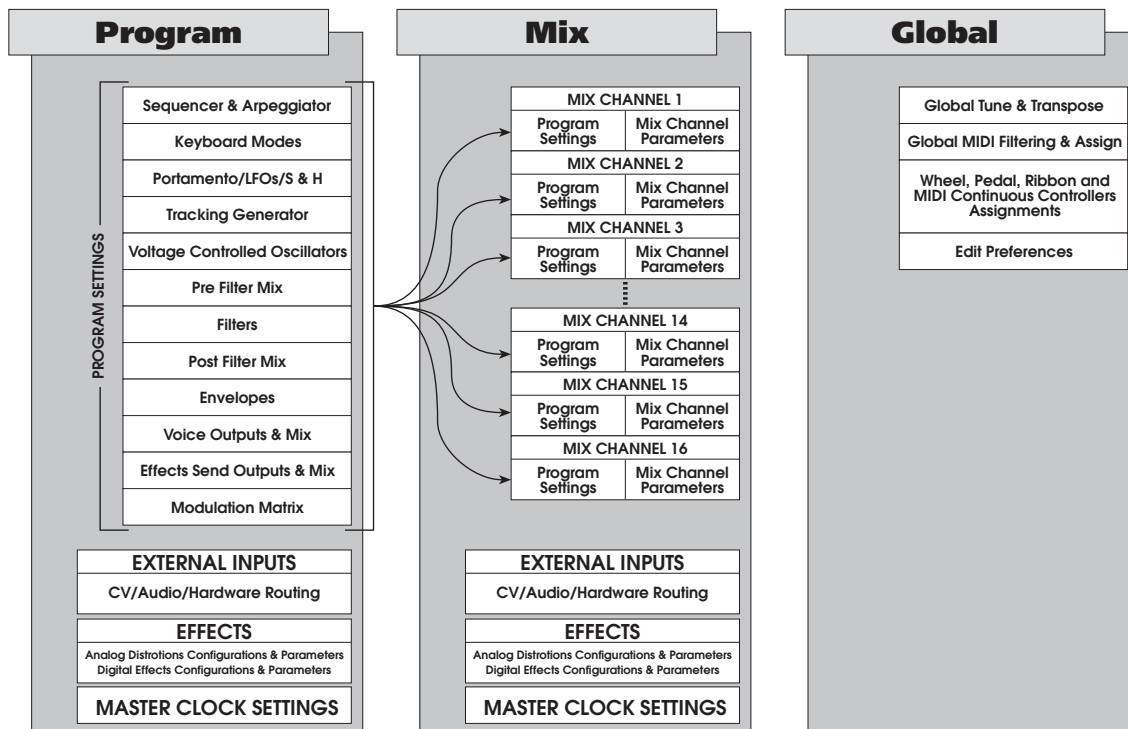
Program

PROGRAM SETTINGS

Sequencer & Arpeggiator

Keyboard Modes

Portamento/LFOs/S & H

Tracking Generator

Voltage Controlled Oscillators

Pre Filter Mix

Filters

Post Filter Mix

Envelopes

Voice Outputs & Mix

Effects Send Outputs & Mix

Modulation Matrix

EXTERNAL INPUTS

CV/Audio/Hardware Routing

EFFECTS

Analog Distrotions Configurations & Parameters
Digital Effects Configurations & Parameters

MASTER CLOCK SETTINGS

Mix

MIX CHANNEL 1

| Program Settings | Mix Channel Parameters |
|---|---|

MIX CHANNEL 2

| Program Settings | Mix Channel Parameters |
|---|---|

MIX CHANNEL 3

| Program Settings | Mix Channel Parameters |
|---|---|

MIX CHANNEL 14

| Program Settings | Mix Channel Parameters |
|---|---|

MIX CHANNEL 15

| Program Settings | Mix Channel Parameters |
|---|---|

MIX CHANNEL 16

| Program Settings | Mix Channel Parameters |
|---|---|

EXTERNAL INPUTS

CV/Audio/Hardware Routing

EFFECTS

Analog Distrotions Configurations & Parameters
Digital Effects Configurations & Parameters

MASTER CLOCK SETTINGS

Global

Global Tune & Transpose

Global MIDI Filtering & Assign

Wheel, Pedal, Ribbon and MIDI Continuous Controllers Assignments

Edit Preferences